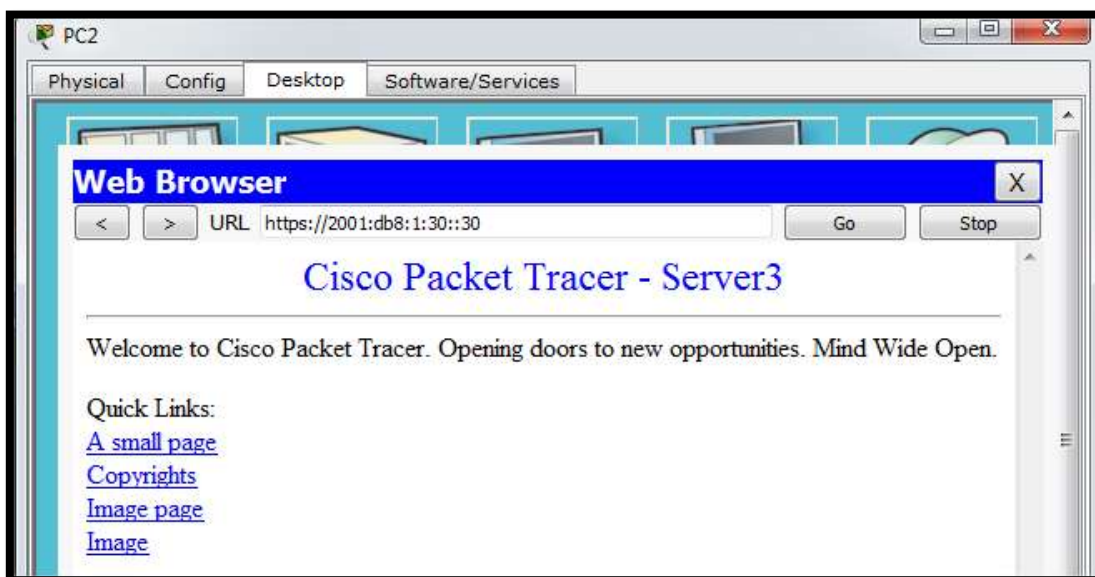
PC2

Physical Config Desktop Software/Services

Web Browser X

< > URL https://2001:db8:1:30::30 Go Stop

Cisco Packet Tracer - Server3

Welcome to Cisco Packet Tracer. Opening doors to new opportunities. Mind Wide Open.

Quick Links:
A small page
Copyrights
Image page
Image